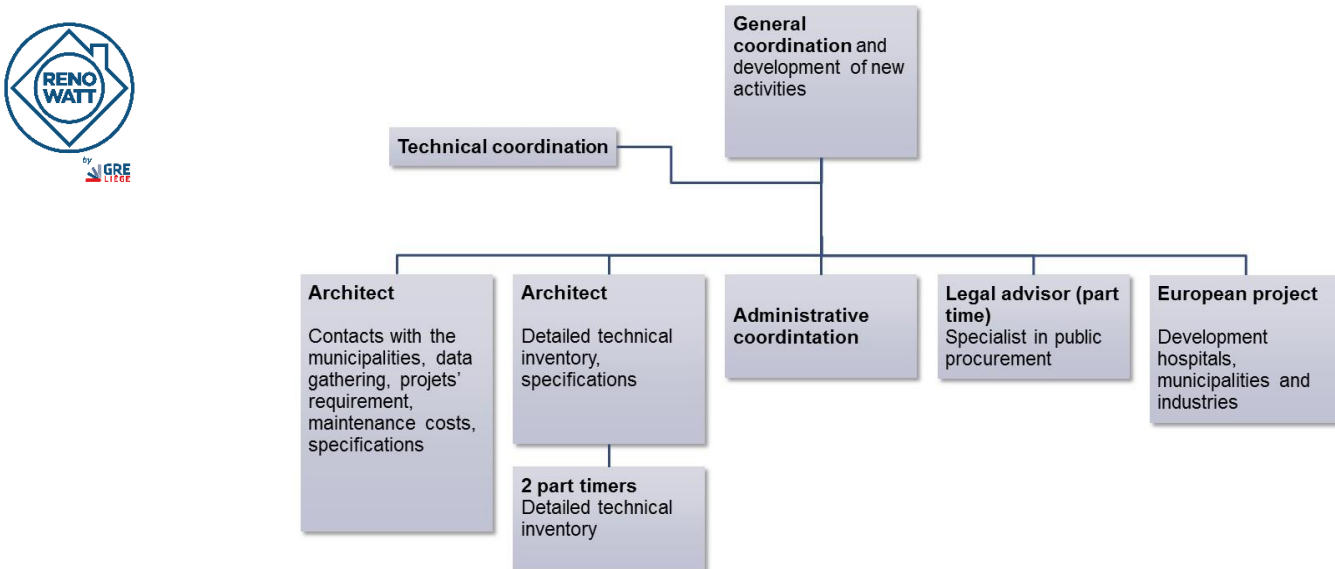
RENO WATT

by GRE LIEGE

**General coordination** and development of new activities

**Technical coordination**

**Architect**

Contacts with the municipalities, data gathering, projets' requirement, maintenance costs, specifications

**Architect**

Detailed technical inventory, specifications

**2 part timers**
Detailed technical inventory

**Administrative coordintation**

**Legal advisor (part time)**
Specialist in public procurement

**European project**

Development hospitals, municipalities and industries